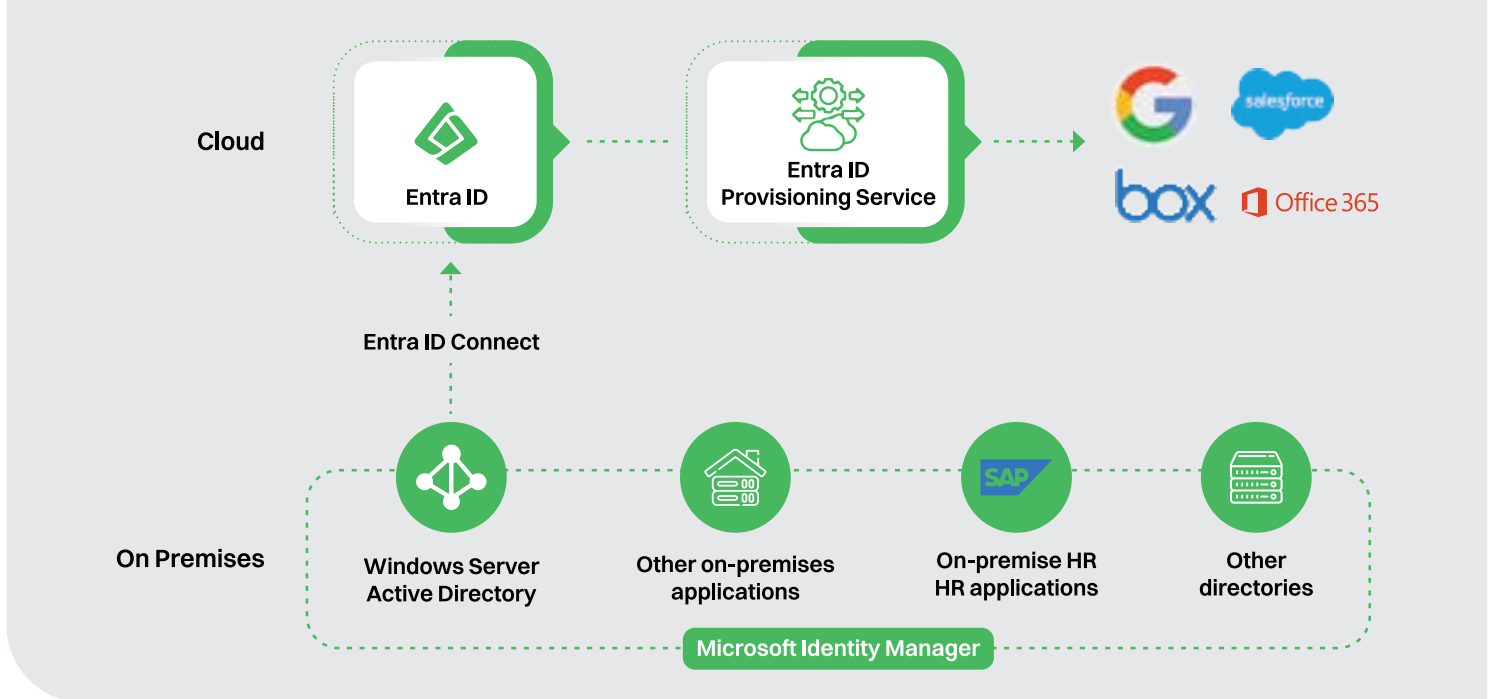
Cloud

Entra ID

Entra ID Provisioning Service

salesforce

box

Office 365

Entra ID Connect

On Premises

Windows Server Active Directory

Other on-premises applications

SAP

On-premise HR HR applications

Other directories

Microsoft Identity Manager